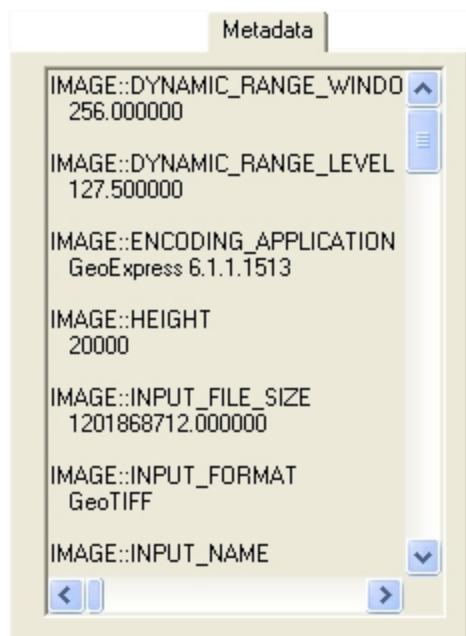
Metadata

IMAGE::DYNAMIC_RANGE_WINDO
256.000000

IMAGE::DYNAMIC_RANGE_LEVEL
127.500000

IMAGE::ENCODING_APPLICATION
GeoExpress 6.1.1.1513

IMAGE::HEIGHT
20000

IMAGE::INPUT_FILE_SIZE
1201868712.000000

IMAGE::INPUT_FORMAT
GeoTIFF

IMAGE::INPUT_NAME